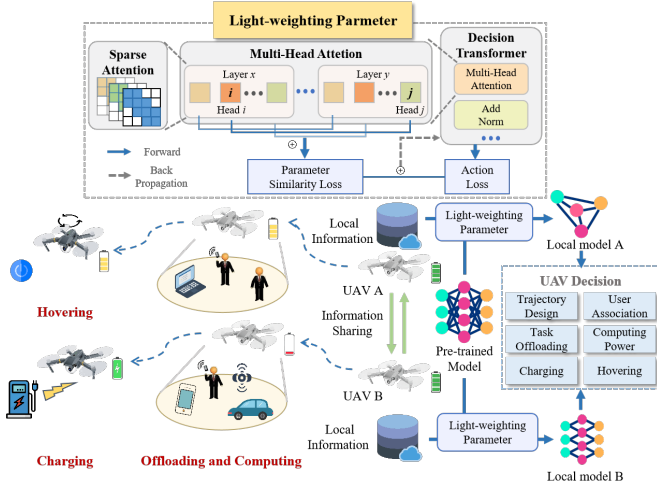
Light-weighting Parmeter

Sparse Attention

Multi-Head Attention

Layer $x$

$i$

Head $i$

Layer $y$

$j$

Head $j$

Decision Transformer

Multi-Head Attention

Add Norm

Forward

Back Propagation

Parameter Similarity Loss

Action Loss

Local Information

Light-weighting Parameter

Local model A

UAV A

Information Sharing

Pre-trained Model

UAV B

UAV Decision

Trajectory Design

User Association

Task Offloading

Computing Power

Charging

Hovering

Hovering

Charging

Offloading and Computing

Local Information

Light-weighting Parameter

Local model B